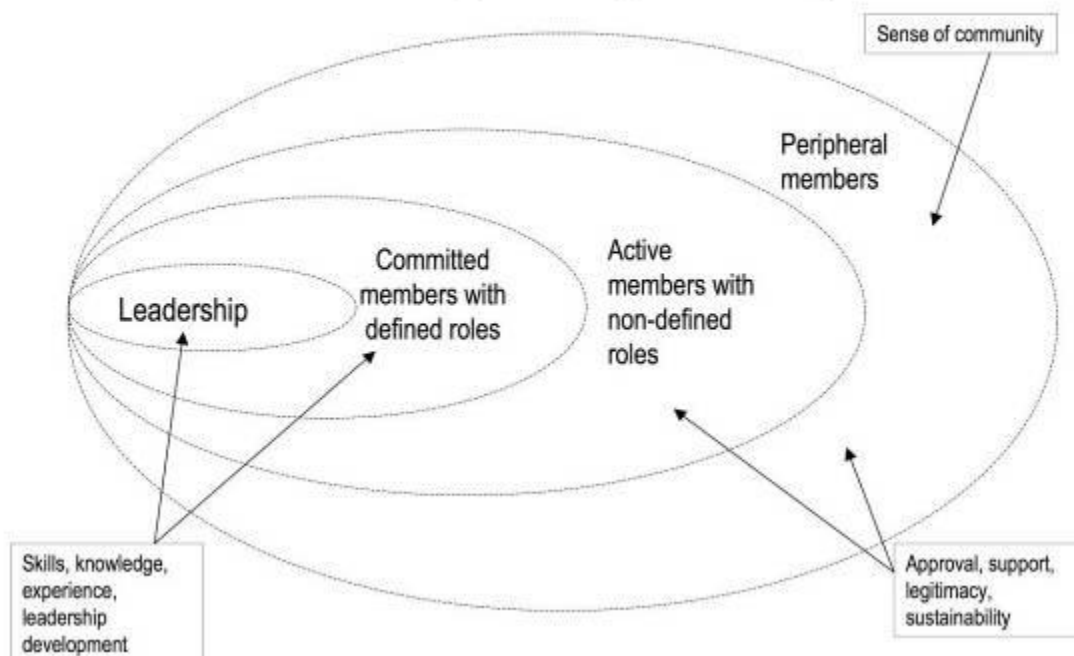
Sense of community

Peripheral members

Active members with non-defined roles

Committed members with defined roles

Leadership

Skills, knowledge, experience, leadership development

Approval, support, legitimacy, sustainability